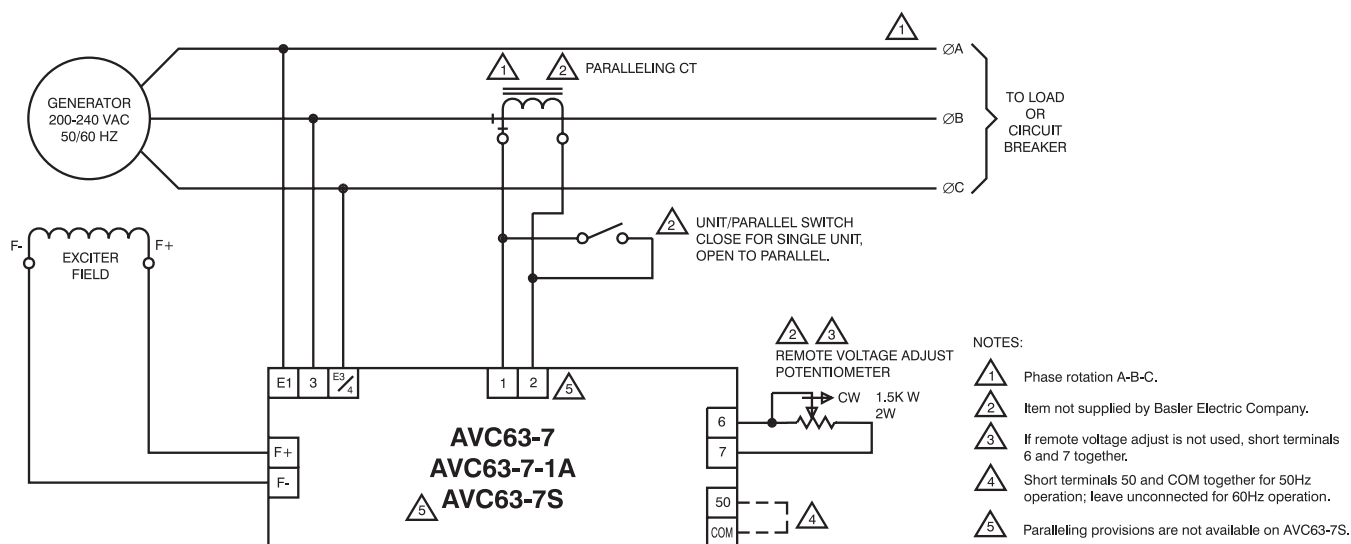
1

ØA

1 2 PARALLELING CT

GENERATOR
200-240 VAC
50/60 HZ

ØB

TO LOAD
OR
CIRCUIT
BREAKER

ØC

F-
EXCITER
FIELD
F+

2 UNIT/PARALLEL SWITCH
CLOSE FOR SINGLE UNIT,
OPEN TO PARALLEL.

2 3
REMOTE VOLTAGE ADJUST
POTENTIOMETER

CW 1.5K W
2W

E1 3 E3/4

1 2 5

6
7

F+
F-

AVC63-7
AVC63-7-1A
5 AVC63-7S

50
COM
4

NOTES:

1 Phase rotation A-B-C.

2 Item not supplied by Basler Electric Company.

3 If remote voltage adjust is not used, short terminals 6 and 7 together.

4 Short terminals 50 and COM together for 50Hz operation; leave unconnected for 60Hz operation.

5 Paralleling provisions are not available on AVC63-7S.